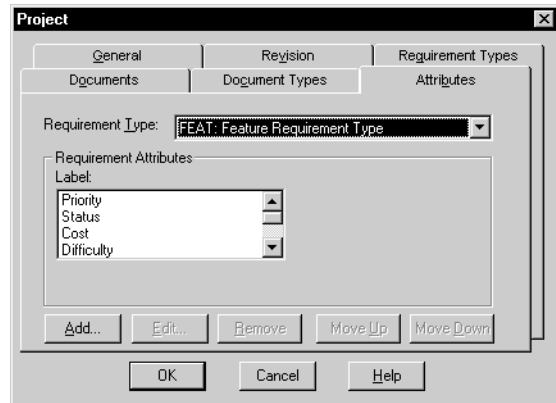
Project

General
Revision
Requirement Types
Documents
Document Types
Attributes

Requirement Type: FEAT: Feature Requirement Type

Requirement Attributes
Label:
Priority
Status
Cost
Difficulty

Add...
Edit...
Remove
Move Up
Move Down

OK
Cancel
Help